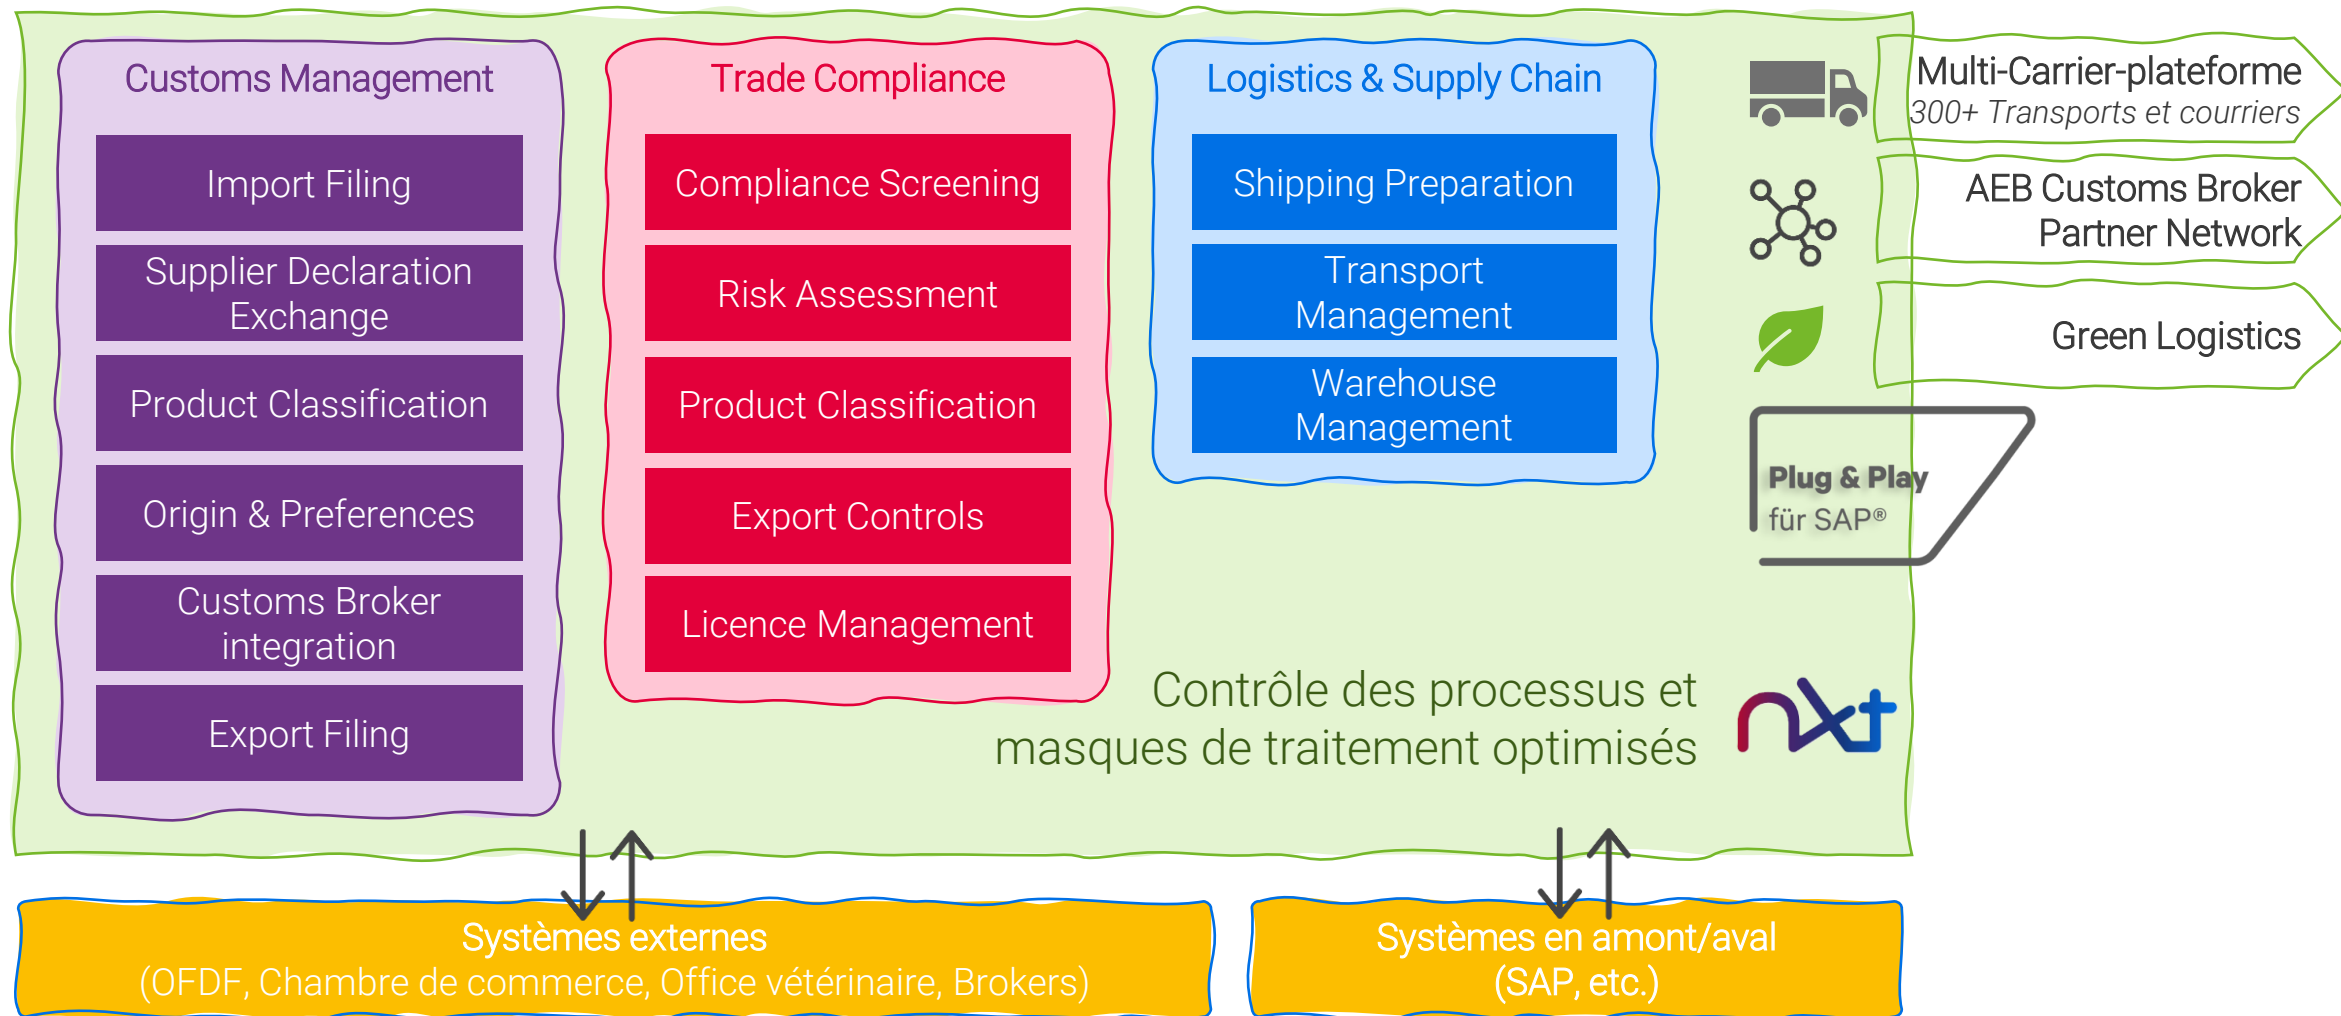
Customs Management

Import Filing

Supplier Declaration Exchange

Product Classification

Origin & Preferences

Customs Broker integration

Export Filing

Trade Compliance

Compliance Screening

Risk Assessment

Product Classification

Export Controls

Licence Management

Logistics & Supply Chain

Shipping Preparation

Transport Management

Warehouse Management

Multi-Carrier-plateforme
300+ Transports et courriers

AEB Customs Broker Partner Network

Green Logistics

Plug & Play
für SAP®

Contrôle des processus et masques de traitement optimisés

Systèmes externes
(OFDF, Chambre de commerce, Office vétérinaire, Brokers)

Systèmes en amont/aval
(SAP, etc.)